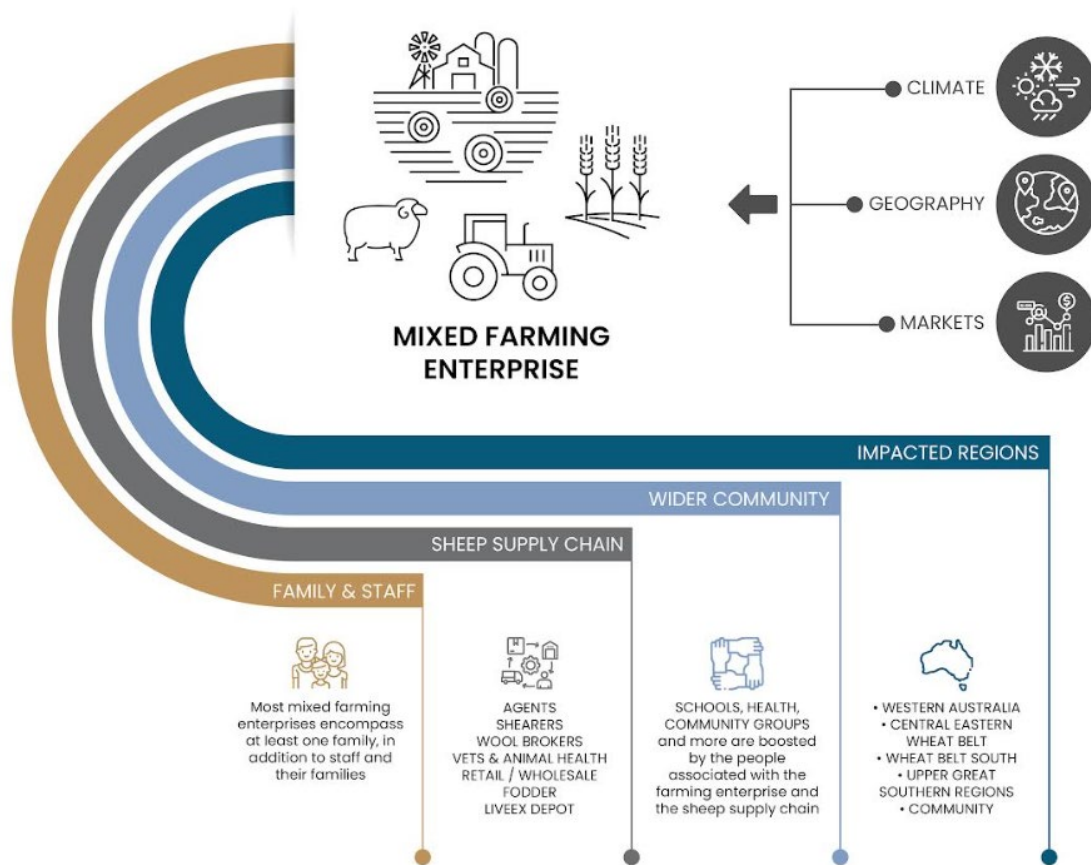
MIXED FARMING ENTERPRISE

CLIMATE

GEOGRAPHY

MARKETS

IMPACTED REGIONS

WIDER COMMUNITY

SHEEP SUPPLY CHAIN

FAMILY & STAFF

Most mixed farming enterprises encompass at least one family, in addition to staff and their families

AGENTS
SHEARERS
WOOL BROKERS
VETS & ANIMAL HEALTH
RETAIL / WHOLESALE
FODDER
LIVEEX DEPOT

SCHOOLS, HEALTH, COMMUNITY GROUPS and more are boosted by the people associated with the farming enterprise and the sheep supply chain

• WESTERN AUSTRALIA
• CENTRAL EASTERN WHEAT BELT
• WHEAT BELT SOUTH
• UPPER GREAT SOUTHERN REGIONS
• COMMUNITY